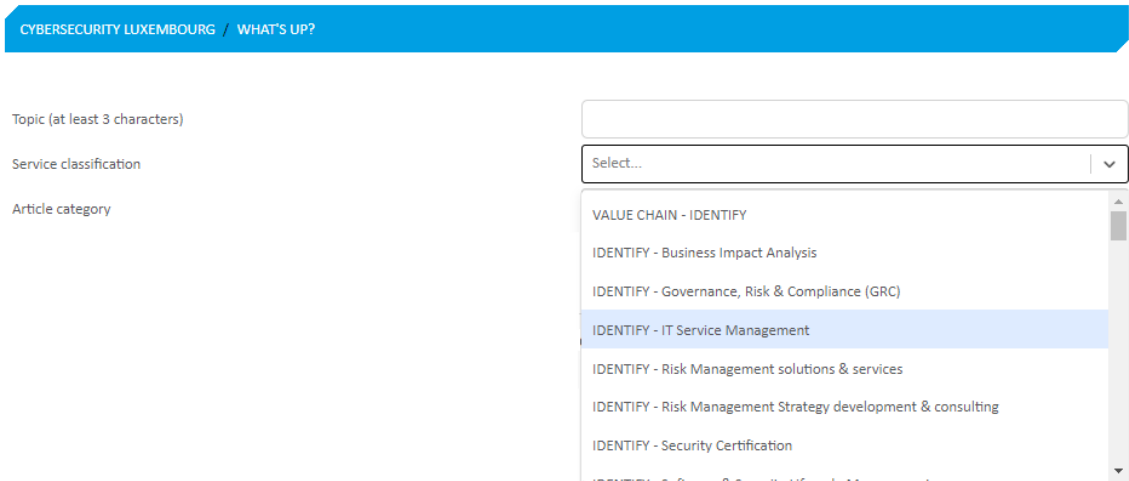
CYBERSECURITY LUXEMBOURG / WHAT'S UP?

Topic (at least 3 characters)

Service classification

Select...

Article category

VALUE CHAIN - IDENTIFY

IDENTIFY - Business Impact Analysis

IDENTIFY - Governance, Risk & Compliance (GRC)

IDENTIFY - IT Service Management

IDENTIFY - Risk Management solutions & services

IDENTIFY - Risk Management Strategy development & consulting

IDENTIFY - Security Certification

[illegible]